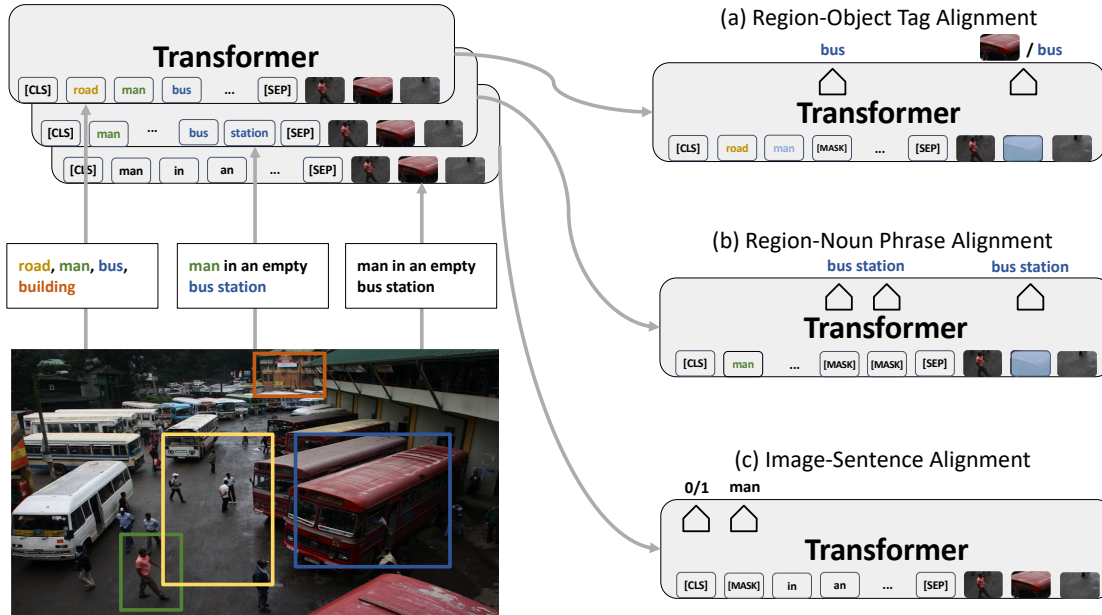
Transformer

[CLS] road man bus ... [SEP]

[CLS] man ... bus station [SEP]

[CLS] man in an ... [SEP]

road, man, bus, building

man in an empty bus station

man in an empty bus station

(a) Region-Object Tag Alignment

bus

/ bus

Transformer

[CLS] road man [MASK] ... [SEP]

(b) Region-Noun Phrase Alignment

bus station

bus station

Transformer

[CLS] man ... [MASK] [MASK] [SEP]

(c) Image-Sentence Alignment

0/1 man

Transformer

[CLS] [MASK] in an ... [SEP]